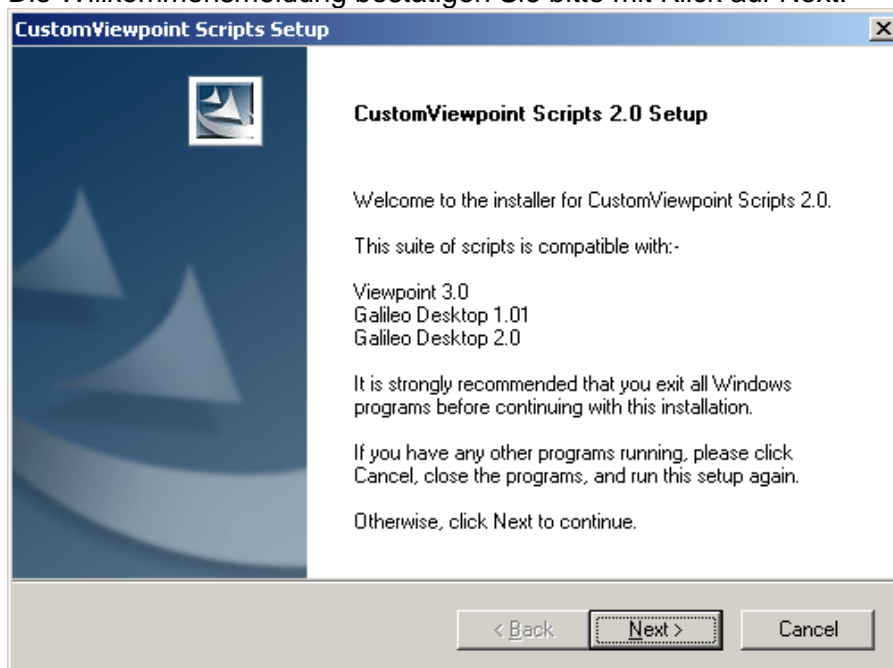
Die Willkommensmeldung bestätigen Sie bitte mit Klick auf Next.

CustomViewpoint Scripts Setup

CustomViewpoint Scripts 2.0 Setup

Welcome to the installer for CustomViewpoint Scripts 2.0.

This suite of scripts is compatible with:-

Viewpoint 3.0
Galileo Desktop 1.01
Galileo Desktop 2.0

It is strongly recommended that you exit all Windows programs before continuing with this installation.

If you have any other programs running, please click Cancel, close the programs, and run this setup again.

Otherwise, click Next to continue.

< Back
Next >
Cancel